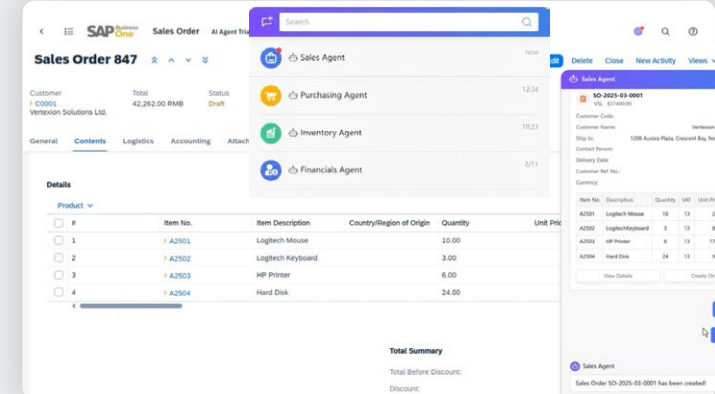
SAP Business One Sales Order AI Agent Tria

Sales Order 847

Customer
C0001
Vertexion Solutions Ltd.

Total
42,262.00 RMB

Status
Draft

General Contents Logistics Accounting Attach

Search

Sales Agent now
Purchasing Agent 12:34
Inventory Agent 10:23
Financials Agent 2/11

Edit Delete Close New Activity Views

Sales Agent

SO-2025-03-0001
VSL $37400.00

Customer Code:
Customer Name: Vertexion
Ship to: 1206 Aurora Plaza, Crescent Bay, N
Contact Person:
Delivery Date:
Customer Ref. No.:
Currency:

| Item No. | Description | Quantity | UoT | Unit Pr |
|---|---|---|---|---|
| A2501 | Logitech Mouse | 10 | 13 | 2 |
| A2502 | LogitechKeyboard | 3 | 13 | 8 |
| A2503 | HP Printer | 6 | 13 | 17 |
| A2504 | Hard Disk | 24 | 13 | 1 |

View Details Create O

Details

Product

| | # | Item No. | Item Description | Country/Region of Origin | Quantity | Unit Pric |
|---|---|---|---|---|---|---|
| | 1 | A2501 | Logitech Mouse | | 10.00 | |
| | 2 | A2502 | Logitech Keyboard | | 3.00 | |
| | 3 | A2503 | HP Printer | | 6.00 | |
| | 4 | A2504 | Hard Disk | | 24.00 | |

Total Summary
Total Before Discount:
Discount:

Sales Agent
Sales Order SO-2025-03-0001 has been created!